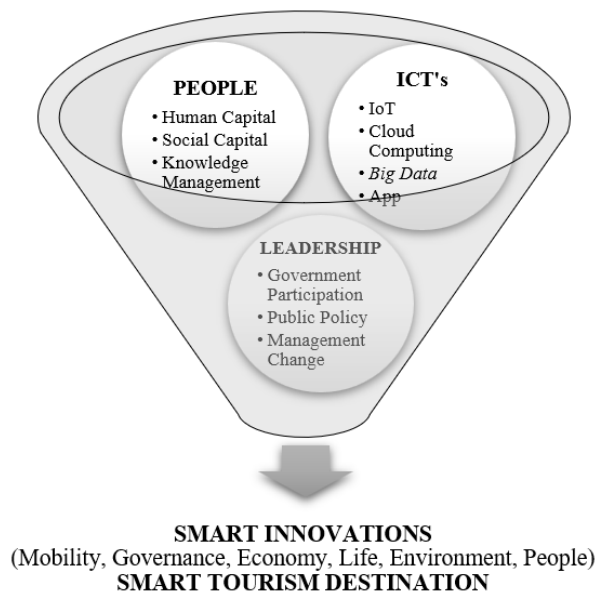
PEOPLE

• Human Capital
• Social Capital
• Knowledge Management

ICT's

• IoT
• Cloud Computing
• *Big Data*
• App

LEADERSHIP

• Government Participation
• Public Policy
• Management Change

SMART INNOVATIONS
(Mobility, Governance, Economy, Life, Environment, People)
SMART TOURISM DESTINATION